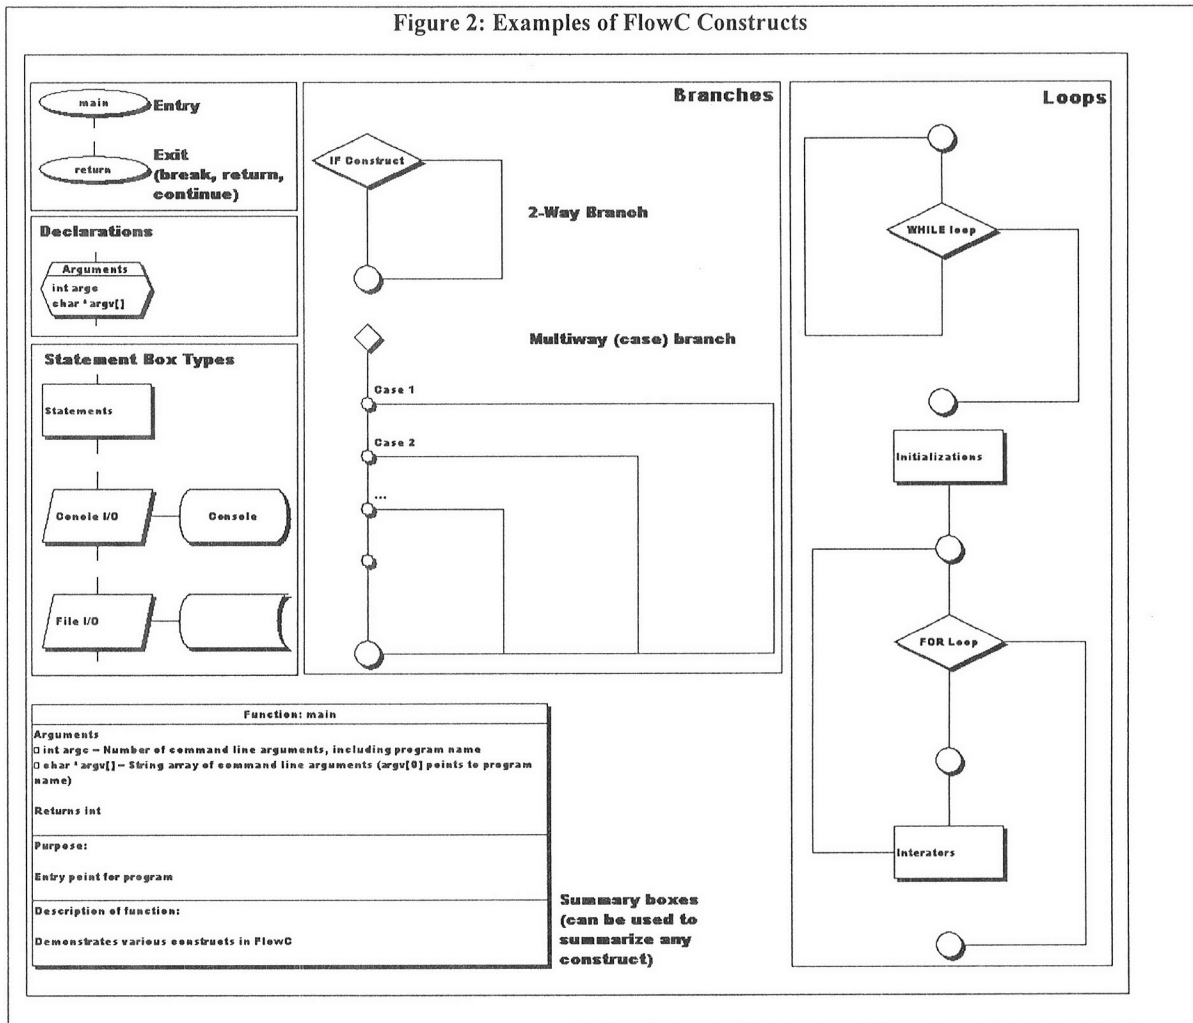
Figure 2: Examples of FlowC Constructs

main Entry

return Exit (break, return, continue)

Declarations

Arguments
int argc
char * argv[]

Statement Box Types

Statements

Console I/O

Console

File I/O

Branches

IF Construct

2-Way Branch

Multiway (case) branch

Case 1

Case 2

...

Loops

WHILE loop

Initializations

FOR Loop

Interators

Function: main

Arguments
◊ int argc – Number of command line arguments, including program name
◊ char * argv[] – String array of command line arguments (argv[0] points to program name)

Returns int

Purpose:

Entry point for program

Description of function:

Demonstrates various constructs in FlowC

Summary boxes (can be used to summarize any construct)